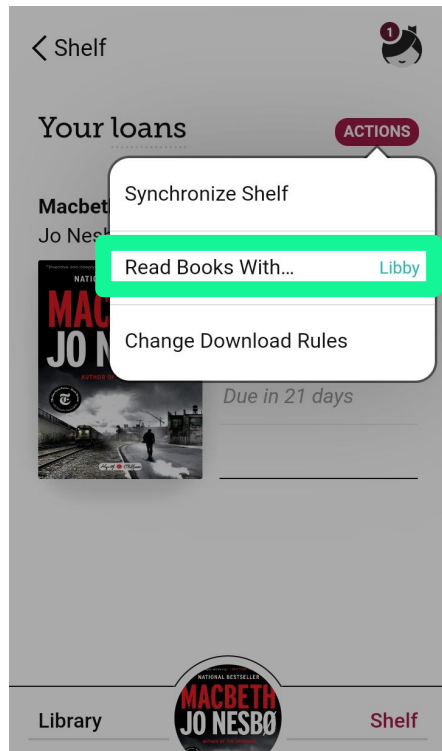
< Shelf

1

Your loans

ACTIONS

Synchronize Shelf

Read Books With...

Libby

Change Download Rules

Macbet

Jo Nes

NATI

MAC

JO N

AUTHOR O

Due in 21 days

Library

NATIONAL BESTSELLER

MACBETH

JO NESBØ

Shelf